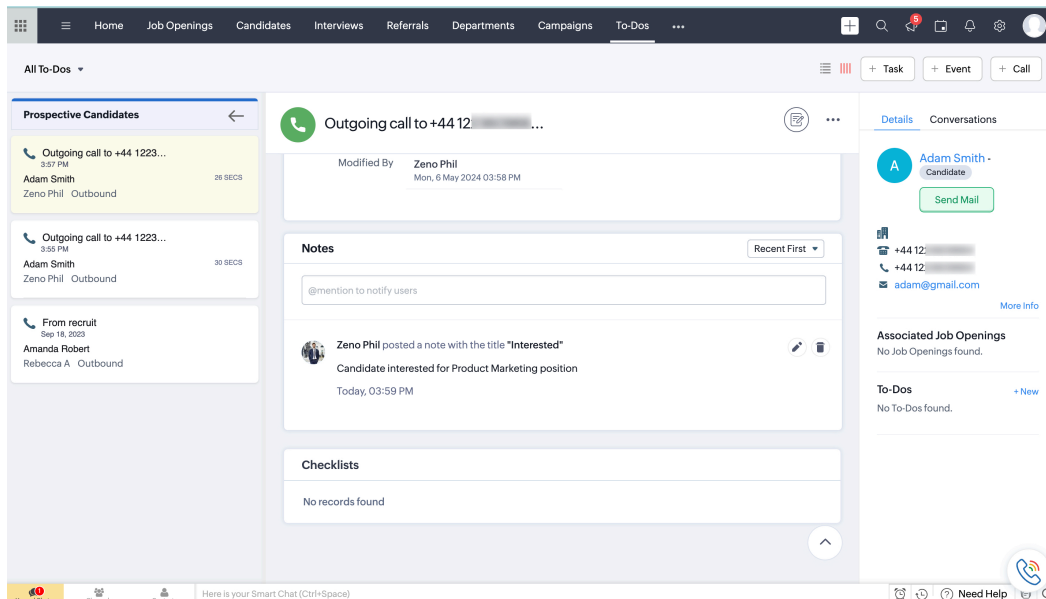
Home Job Openings Candidates Interviews Referrals Departments Campaigns To-Dos •••

5

All To-Dos

+ Task + Event + Call

Prospective Candidates

Outgoing call to +44 1223...
3:57 PM
Adam Smith 26 SECS
Zeno Phil Outbound

Outgoing call to +44 1223...
3:55 PM
Adam Smith 30 SECS
Zeno Phil Outbound

From recruit
Sep 18, 2023
Amanda Robert
Rebecca A Outbound

Outgoing call to +44 12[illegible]...

Modified By Zeno Phil
Mon, 6 May 2024 03:58 PM

Notes

Recent First

@mention to notify users

Zeno Phil posted a note with the title "Interested"

Candidate interested for Product Marketing position

Today, 03:59 PM

Checklists

No records found

Details Conversations

A

Adam Smith
Candidate

Send Mail

+44 12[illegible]
+44 12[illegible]
adam@gmail.com

More Info

Associated Job Openings
No Job Openings found.

To-Dos + New
No To-Dos found.

1

Here is your Smart Chat (Ctrl+Space)

Need Help